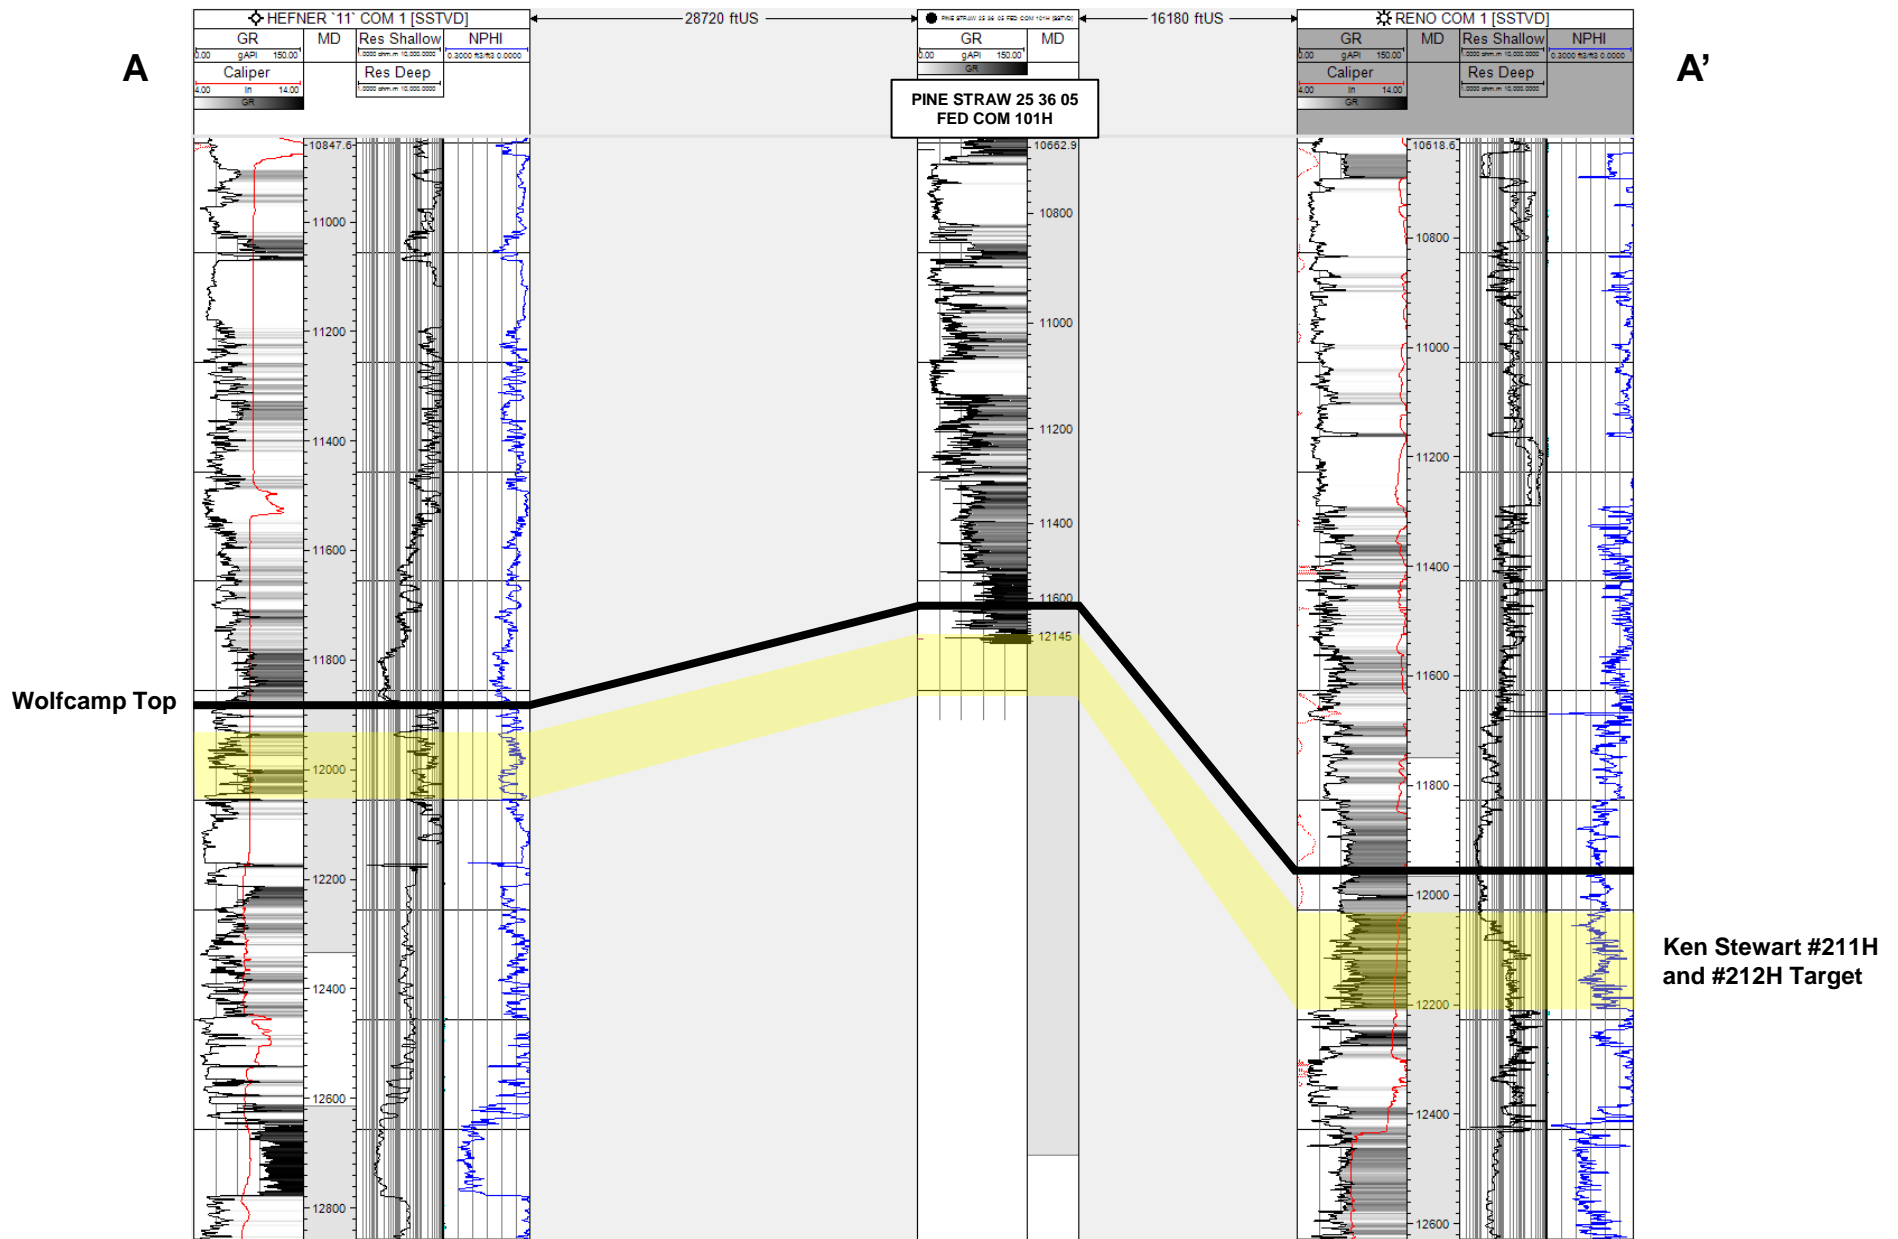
A

A'

HEFNER `11` COM 1 [SSTVD]

GR
0.00 gAPI 150.00
Caliper
4.00 in 14.00
GR

MD

Res Shallow
1.0000 ohm.m 10,000.0000
Res Deep
1.0000 ohm.m 10,000.0000

NPHI
0.3000 ft3/ft3 0.0000

28720 ftUS

PINE STRAW 25 36 05 FED COM 101H [SSTVD]

GR
0.00 gAPI 150.00
GR

MD

PINE STRAW 25 36 05
FED COM 101H

16180 ftUS

RENO COM 1 [SSTVD]

GR
0.00 gAPI 150.00
Caliper
4.00 in 14.00
GR

MD

Res Shallow
1.0000 ohm.m 10,000.0000
Res Deep
1.0000 ohm.m 10,000.0000

NPHI
0.3000 ft3/ft3 0.0000

10847.6
11000
11200
11400
11600
11800
12000
12200
12400
12600
12800

10662.9
10800
11000
11200
11400
11600
12145

10618.6
10800
11000
11200
11400
11600
11800
12000
12200
12400
12600

Wolfcamp Top

Ken Stewart #211H and #212H Target